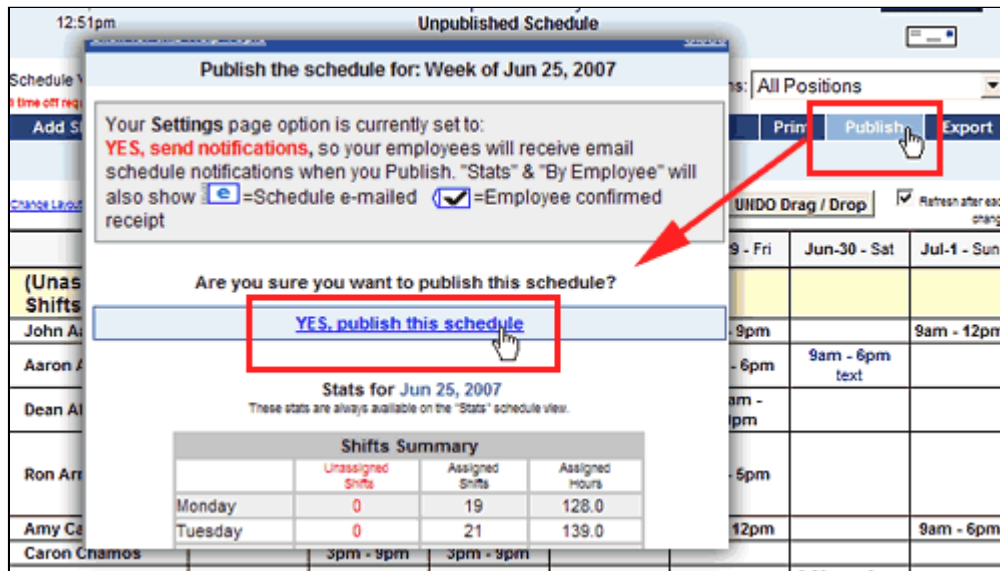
12:51pm

Unpublished Schedule

Schedule V

time off req

Add S

Change Layout

(Unas Shifts

John A

Aaron A

Dean Al

Ron Arr

Amy Ca

Caron Chamos

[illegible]

Publish the schedule for: Week of Jun 25, 2007

Your **Settings** page option is currently set to: **YES, send notifications**, so your employees will receive email schedule notifications when you Publish. "Stats" & "By Employee" will also show e =Schedule e-mailed ✔ =Employee confirmed receipt

Are you sure you want to publish this schedule?

YES, publish this schedule

Stats for Jun 25, 2007

These stats are always available on the "Stats" schedule view.

| Shifts Summary | | | |
|---|---|---|---|
| | Unassigned Shifts | Assigned Shifts | Assigned Hours |
| Monday | 0 | 19 | 128.0 |
| Tuesday | 0 | 21 | 139.0 |

3pm - 9pm

3pm - 9pm

ns: All Positions

Print

Publish

Export

UNDO Drag / Drop

Refresh after each change

9 - Fri

Jun-30 - Sat

Jul-1 - Sun

9pm

9am - 12pm

6pm

9am - 6pm text

am - pm

5pm

12pm

9am - 6pm